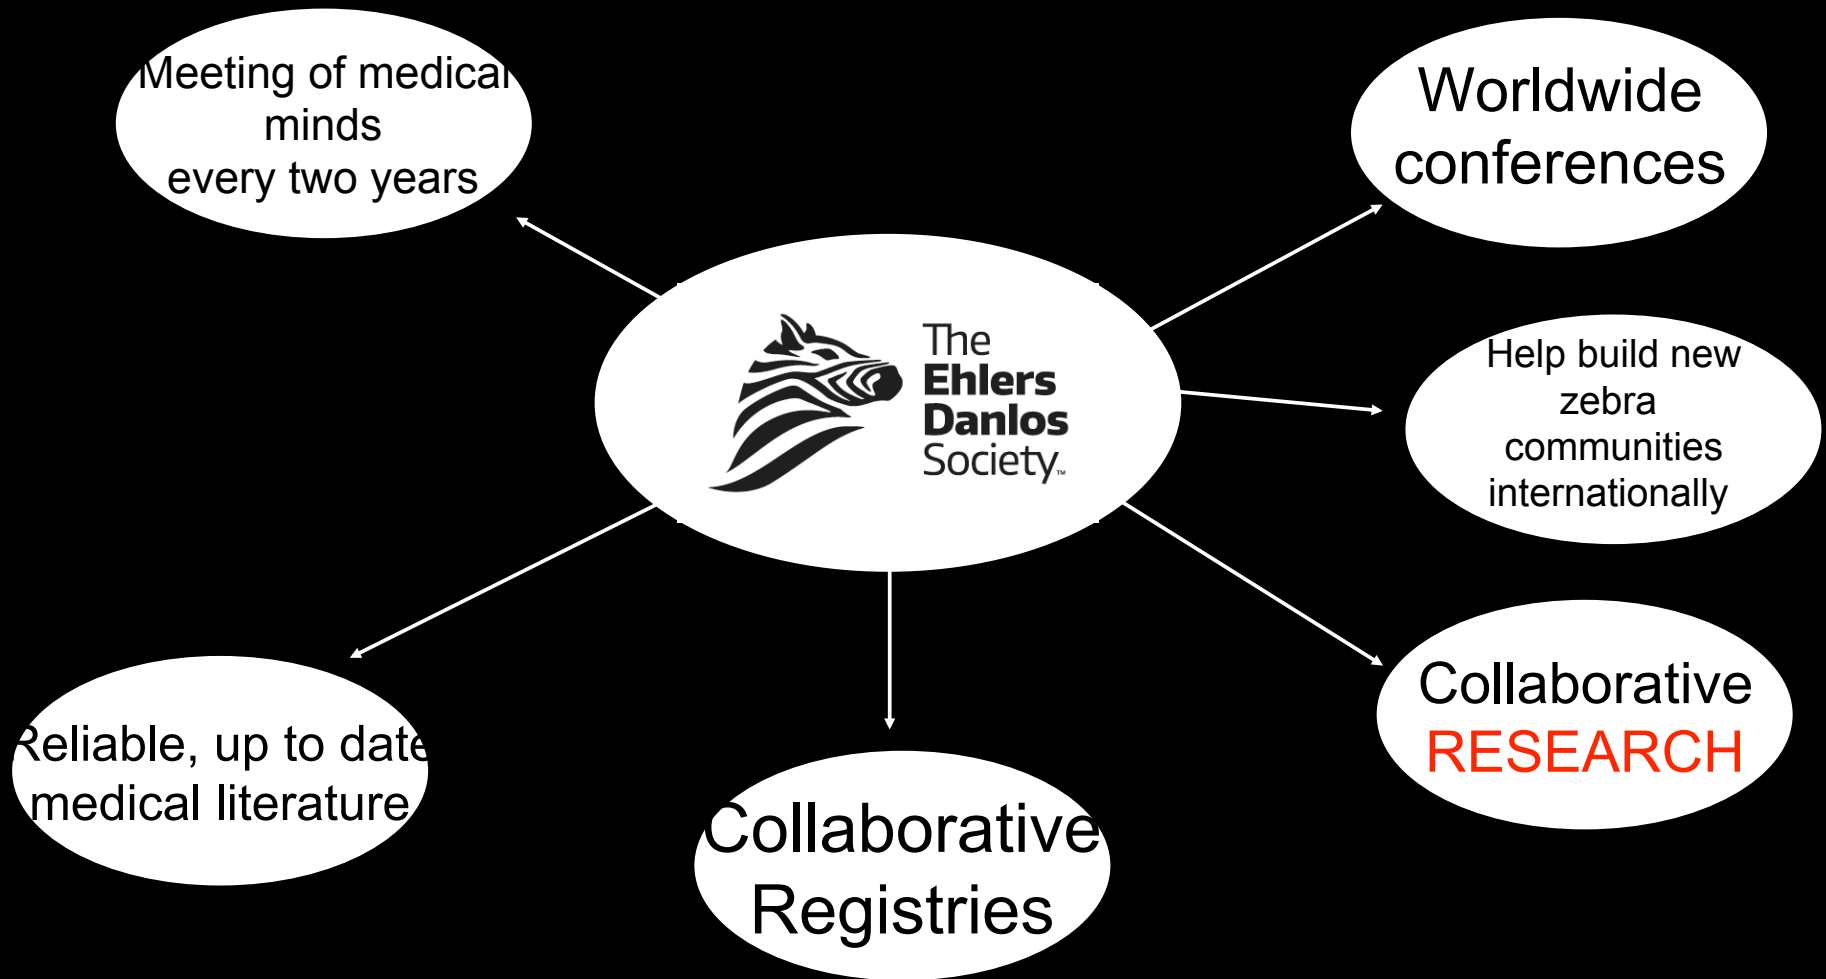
The Ehlers Danlos Society™

Meeting of medical minds every two years

Worldwide conferences

Help build new zebra communities internationally

Collaborative RESEARCH

Collaborative Registries

Reliable, up to date medical literature